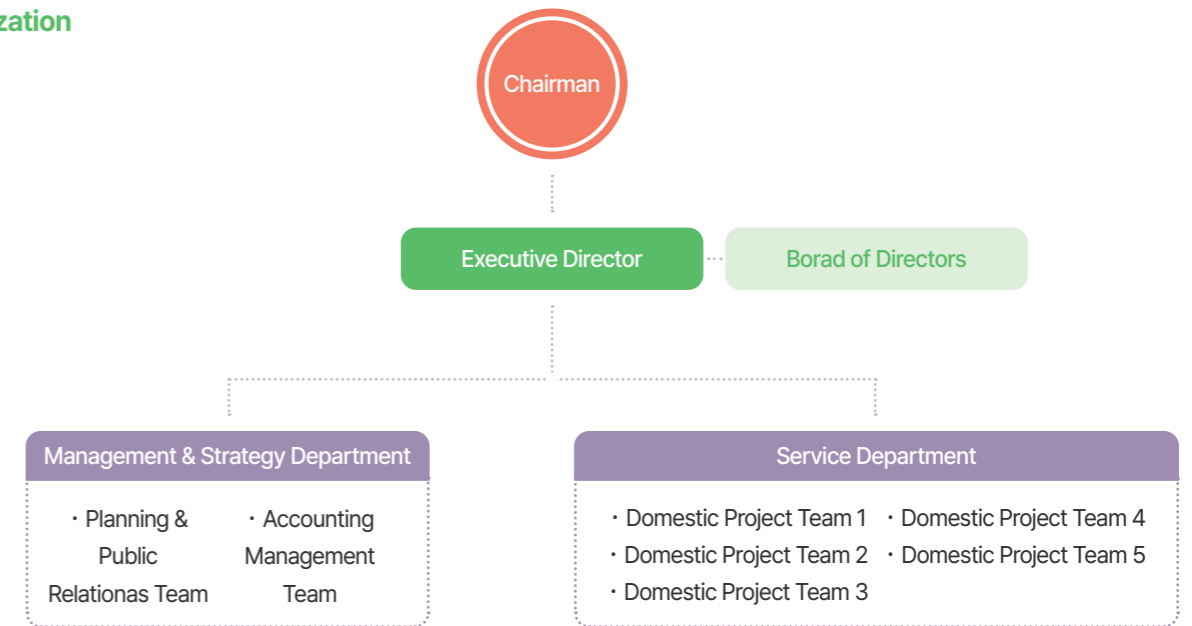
zation

Chairman

Executive Director

Borad of Directors

Management & Strategy Department

・Planning & Public Relationas Team

・Accounting Management Team

Service Department

・Domestic Project Team 1
・Domestic Project Team 2
・Domestic Project Team 3
・Domestic Project Team 4
・Domestic Project Team 5